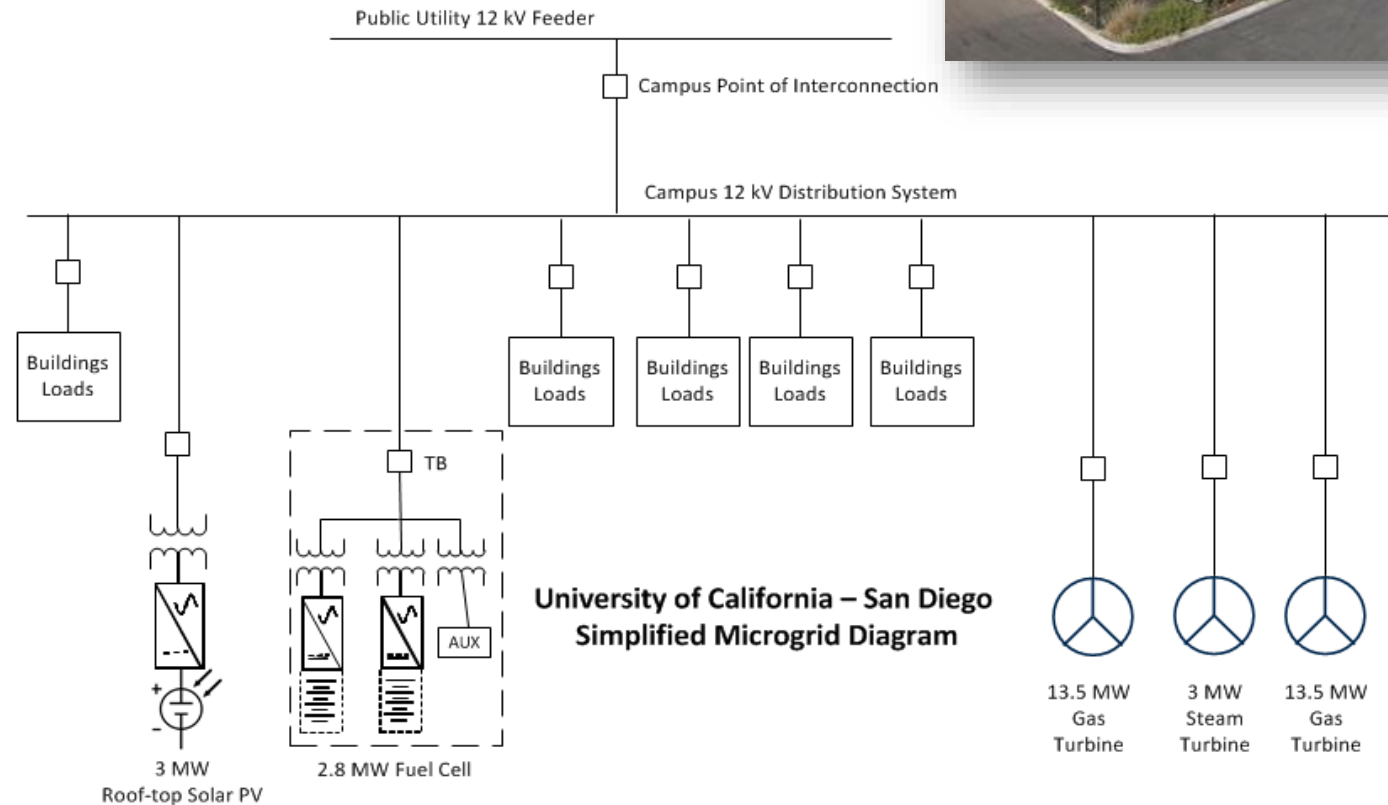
Public Utility 12 kV Feeder

Campus Point of Interconnection

Campus 12 kV Distribution System

Buildings Loads

Buildings Loads

Buildings Loads

Buildings Loads

Buildings Loads

TB

AUX

+

-

University of California – San Diego
Simplified Microgrid Diagram

3 MW
Roof-top Solar PV

2.8 MW Fuel Cell

13.5 MW
Gas
Turbine

3 MW
Steam
Turbine

13.5 MW
Gas
Turbine